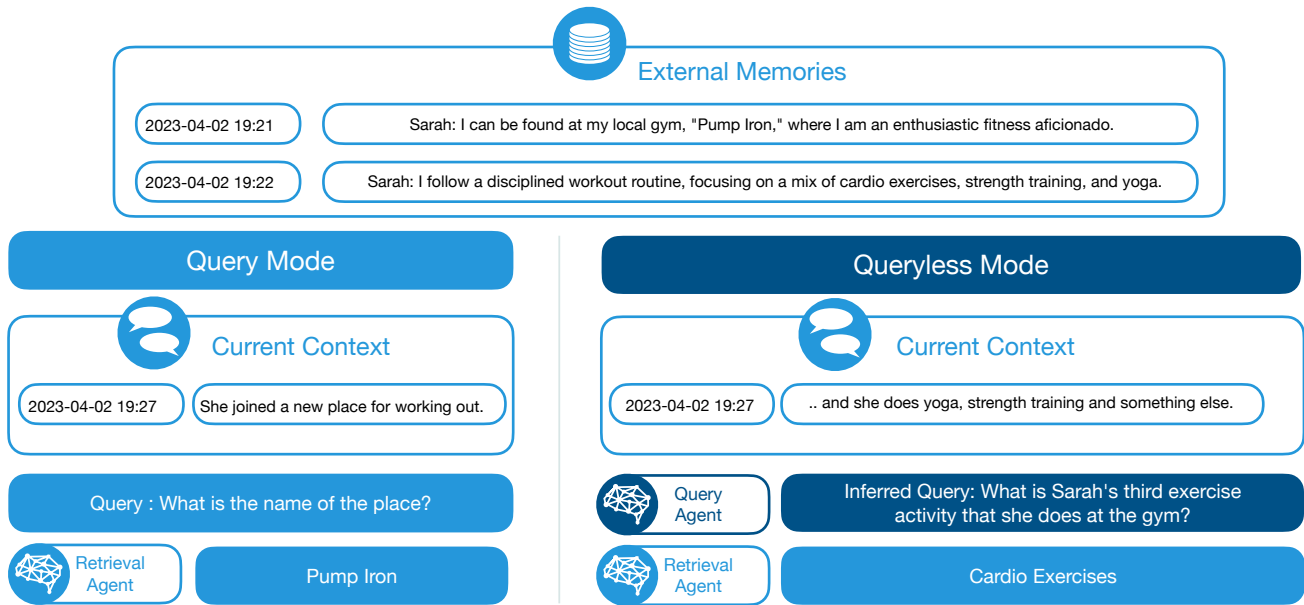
External Memories

2023-04-02 19:21

Sarah: I can be found at my local gym, "Pump Iron," where I am an enthusiastic fitness aficionado.

2023-04-02 19:22

Sarah: I follow a disciplined workout routine, focusing on a mix of cardio exercises, strength training, and yoga.

Query Mode

Current Context

2023-04-02 19:27

She joined a new place for working out.

Query : What is the name of the place?

Retrieval Agent

Pump Iron

Queryless Mode

Current Context

2023-04-02 19:27

.. and she does yoga, strength training and something else.

Query Agent

Inferred Query: What is Sarah's third exercise activity that she does at the gym?

Retrieval Agent

Cardio Exercises